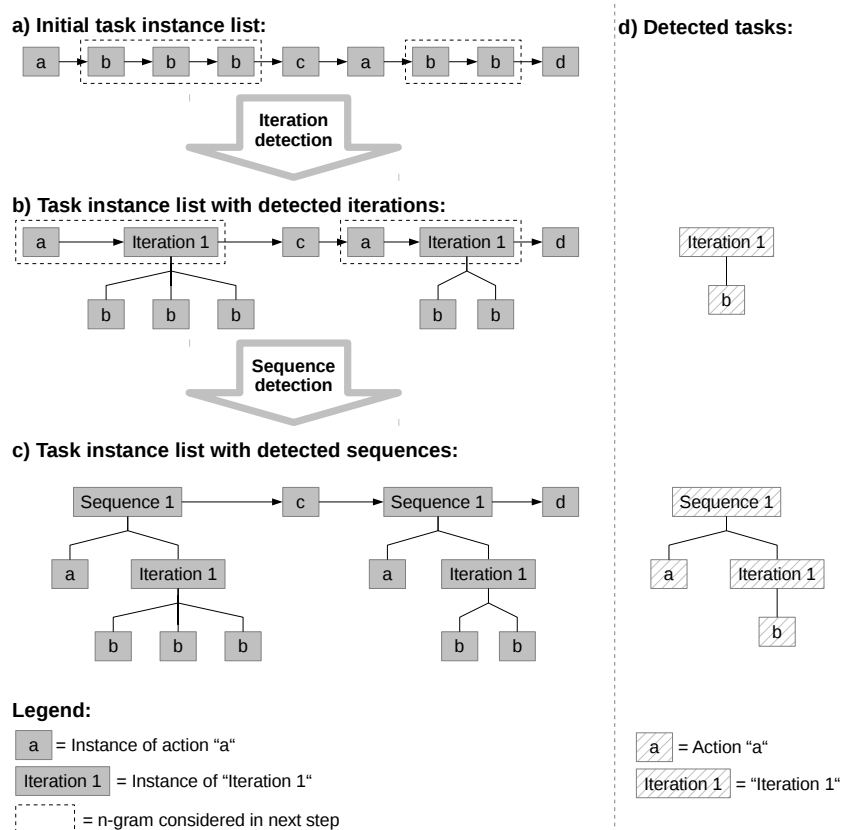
a) Initial task instance list:

a b b b c a b b d

Iteration detection

b) Task instance list with detected iterations:

a Iteration 1 c a Iteration 1 d

b b b b b

Sequence detection

c) Task instance list with detected sequences:

Sequence 1 c Sequence 1 d

a Iteration 1 a Iteration 1

b b b b b

Legend:

a = Instance of action “a“

Iteration 1 = Instance of “Iteration 1“

= n-gram considered in next step

d) Detected tasks:

Iteration 1

b

Sequence 1

a Iteration 1

b

a = Action “a“

Iteration 1 = “Iteration 1“